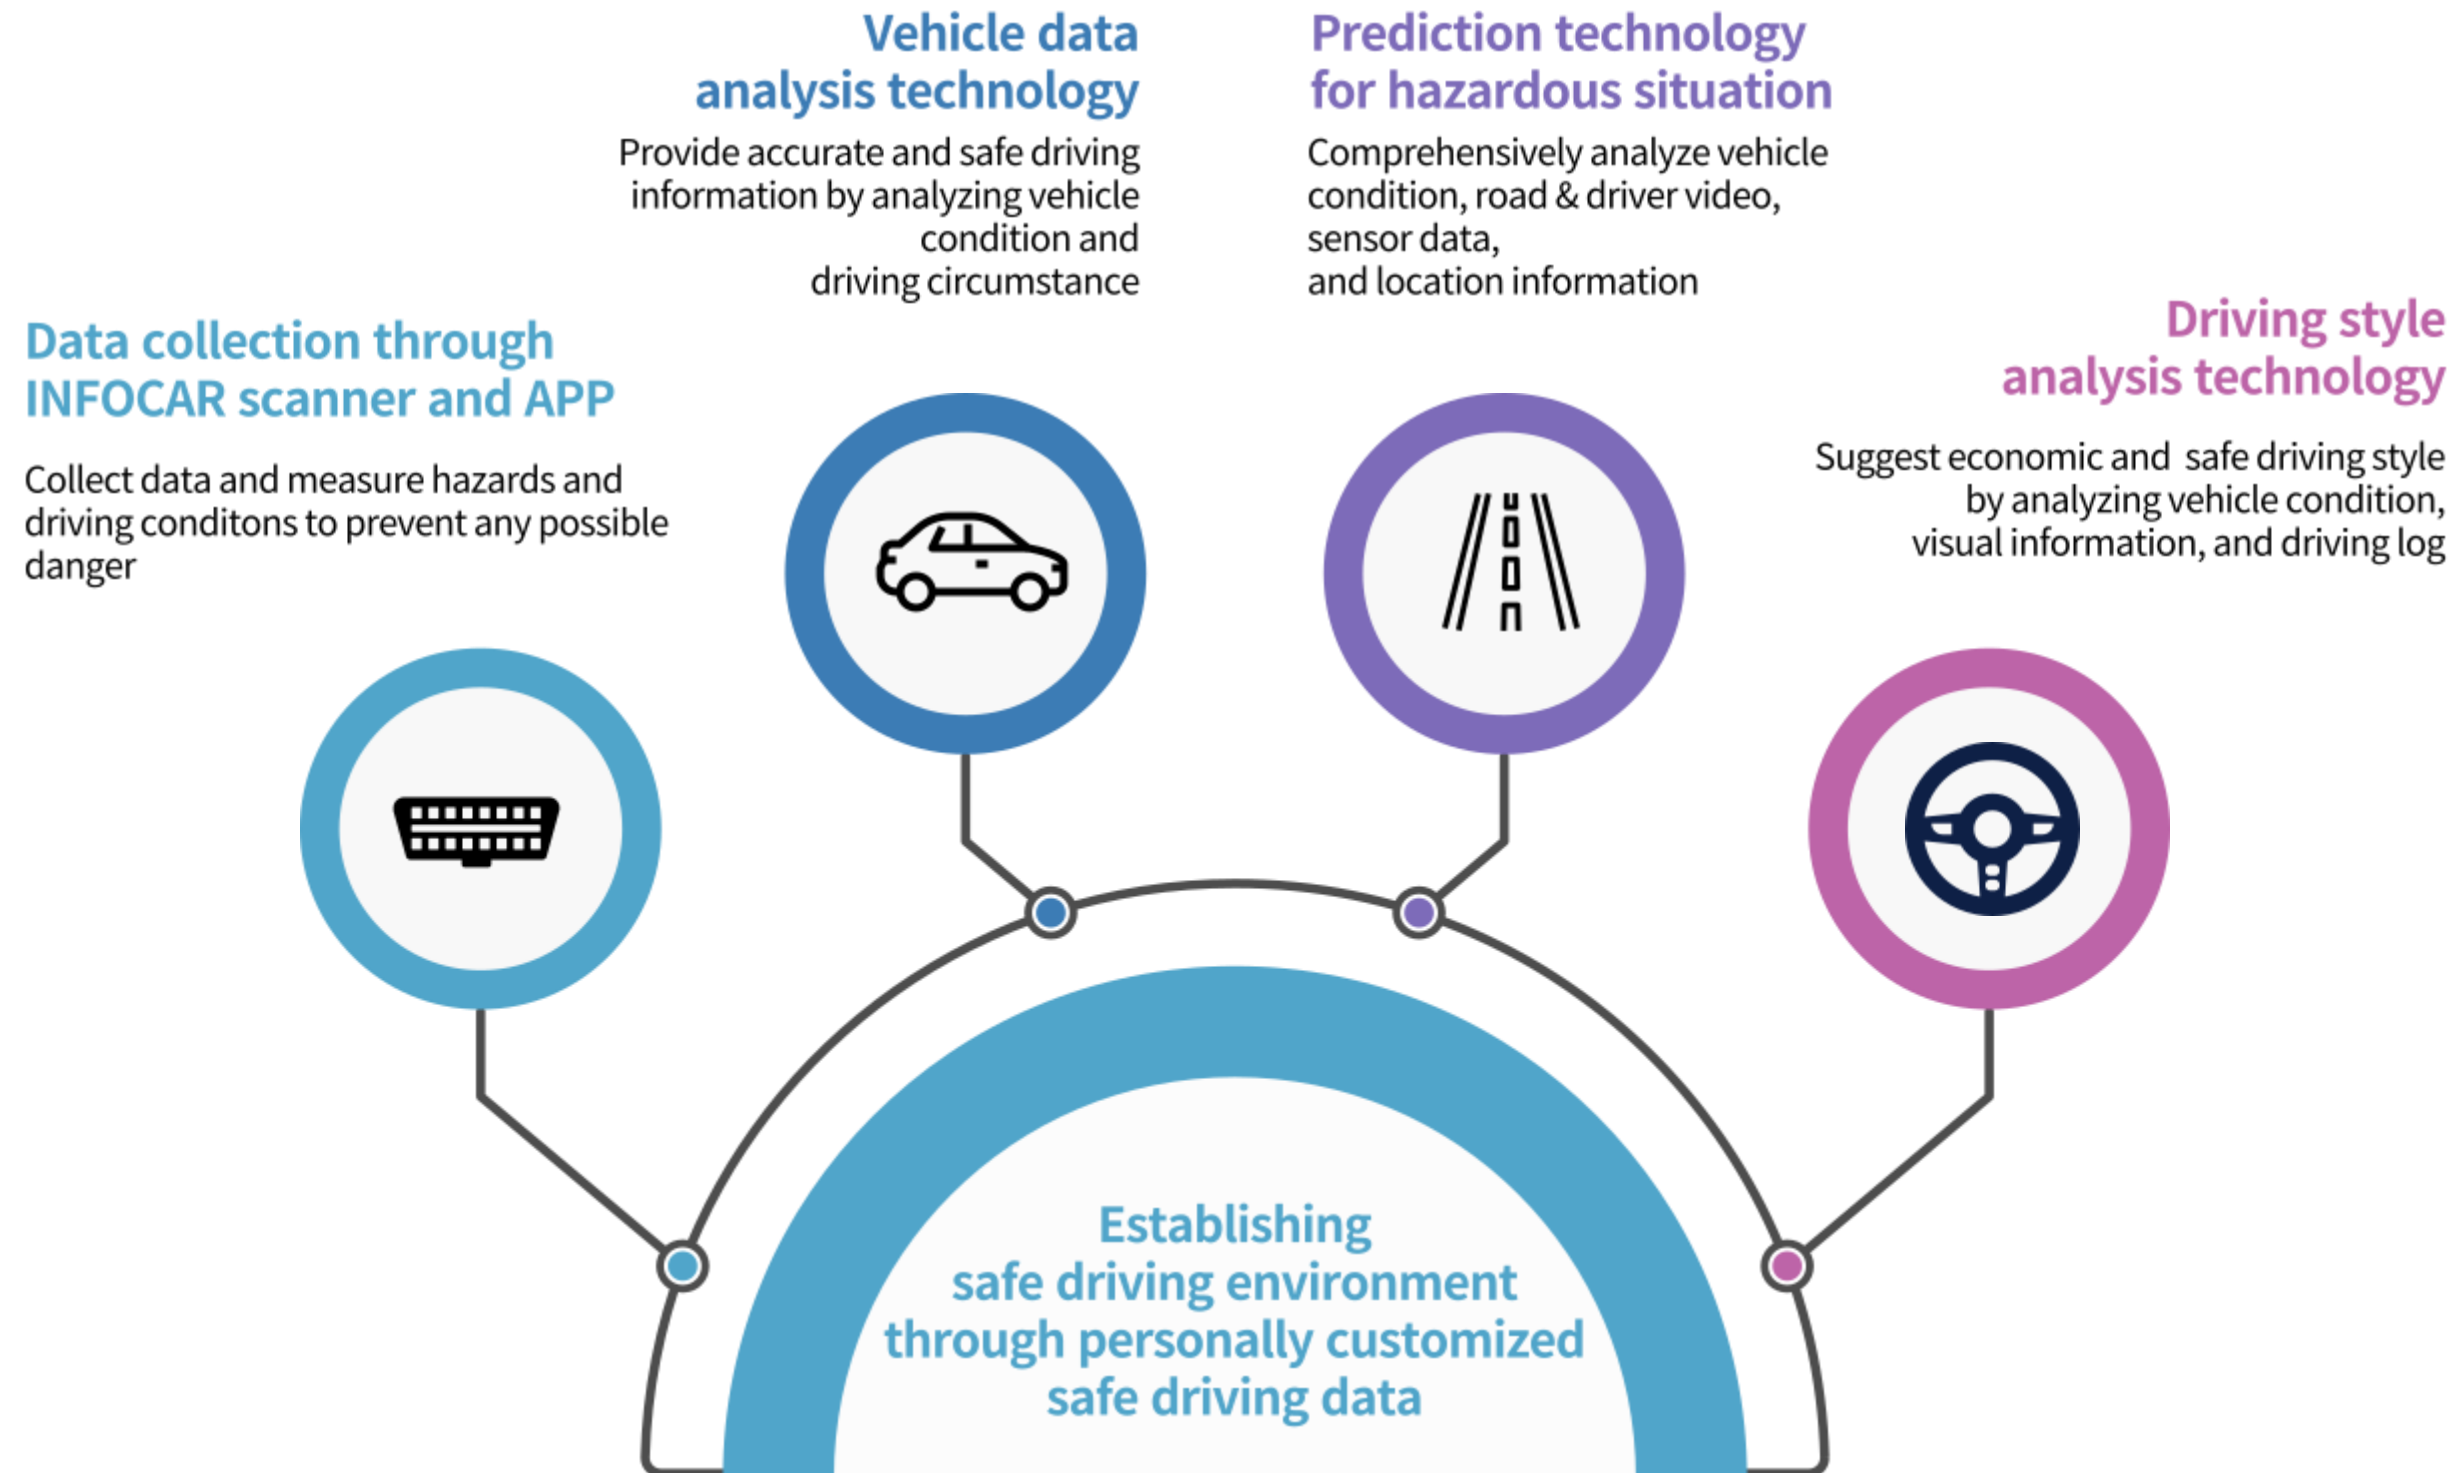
Data collection through INFOCAR scanner and APP

Collect data and measure hazards and driving conditons to prevent any possible danger

Vehicle data analysis technology

Provide accurate and safe driving information by analyzing vehicle condition and driving circumstance

Prediction technology for hazardous situation

Comprehensively analyze vehicle condition, road & driver video, sensor data, and location information

Driving style analysis technology

Suggest economic and safe driving style by analyzing vehicle condition, visual information, and driving log

Establishing safe driving environment through personally customized safe driving data